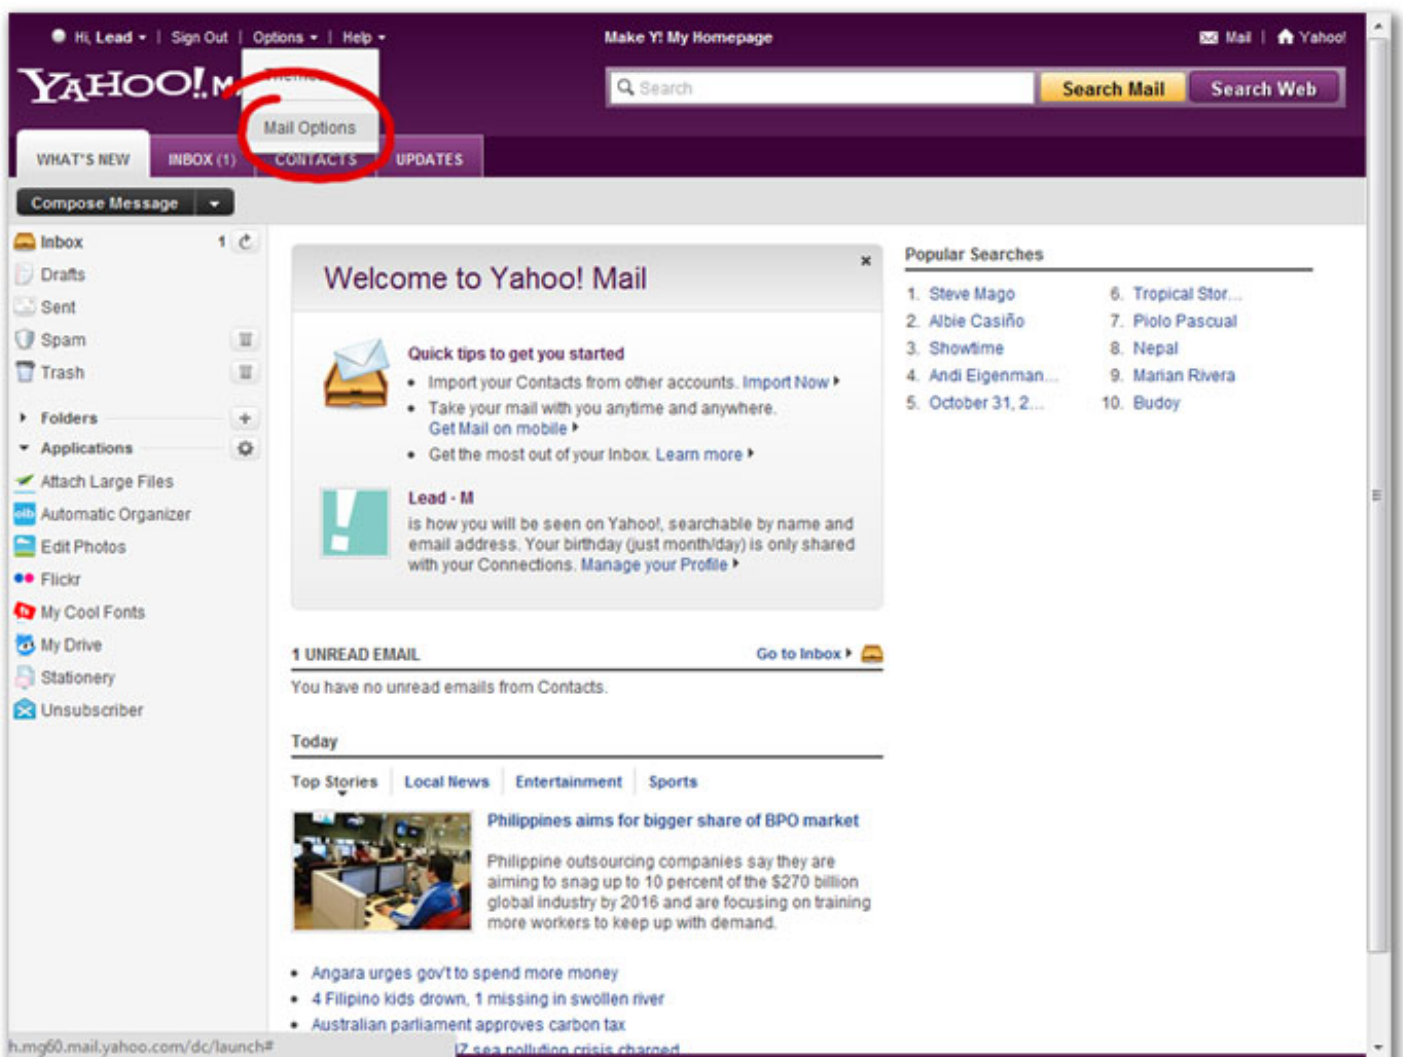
Hi, Lead | Sign Out | Options | Help

Make Y! My Homepage

Mail | Yahoo!

YAHOO! M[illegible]

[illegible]

Mail Options

Search

Search Mail

Search Web

WHAT'S NEW

INBOX (1)

CONTACTS

UPDATES

Compose Message

Inbox 1

Drafts

Sent

Spam

Trash

Folders

Applications

Attach Large Files

Automatic Organizer

Edit Photos

Flickr

My Cool Fonts

My Drive

Stationery

Unsubscriber

Welcome to Yahoo! Mail

×

Quick tips to get you started

• Import your Contacts from other accounts. Import Now

• Take your mail with you anytime and anywhere. Get Mail on mobile

• Get the most out of your Inbox. Learn more

Lead - M

is how you will be seen on Yahoo!, searchable by name and email address. Your birthday (just month/day) is only shared with your Connections. Manage your Profile

1 UNREAD EMAIL

Go to Inbox

You have no unread emails from Contacts.

Today

Top Stories

Local News

Entertainment

Sports

Philippines aims for bigger share of BPO market

Philippine outsourcing companies say they are aiming to snag up to 10 percent of the $270 billion global industry by 2016 and are focusing on training more workers to keep up with demand.

• Angara urges gov't to spend more money

• 4 Filipino kids drown, 1 missing in swollen river

• Australian parliament approves carbon tax

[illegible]Z sea pollution crisis charged

Popular Searches

1. Steve Mago

2. Albie Casiño

3. Showtime

4. Andi Eigenman...

5. October 31, 2...

6. Tropical Stor...

7. Piolo Pascual

8. Nepal

9. Marian Rivera

10. Budoy

h.mg60.mail.yahoo.com/dc/launch#